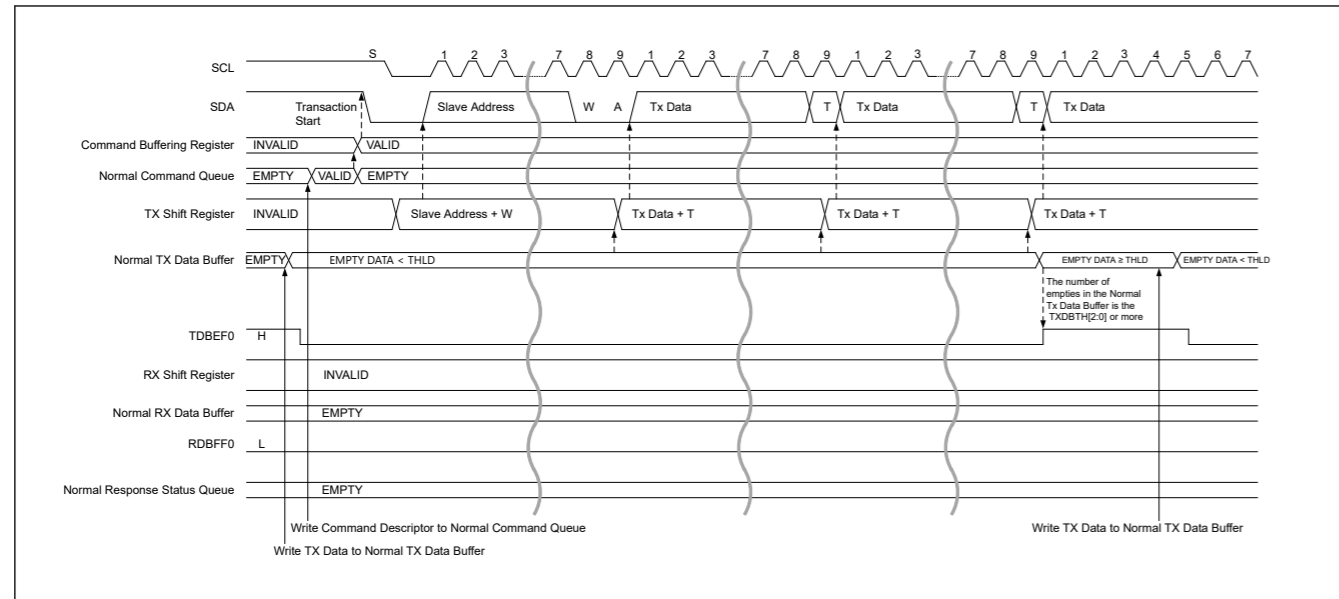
SCL
S
1 2 3 7 8 9 1 2 3 7 8 9 1 2 3 7 8 9 1 2 3 4 5 6 7

SDA
Transaction Start
Slave Address
W A
Tx Data
T
Tx Data
T
Tx Data

Command Buffering Register
INVALID
VALID

Normal Command Queue
EMPTY
VALID
EMPTY

TX Shift Register
INVALID
Slave Address + W
Tx Data + T
Tx Data + T
Tx Data + T

Normal TX Data Buffer
EMPTY
EMPTY DATA < THLD
EMPTY DATA ≥ THLD
EMPTY DATA < THLD

The number of empties in the Normal Tx Data Buffer is the TXDBTH[2:0] or more

TDBEF0
H

RX Shift Register
INVALID

Normal RX Data Buffer
EMPTY

RDBFF0
L

Normal Response Status Queue
EMPTY

Write Command Descriptor to Normal Command Queue
Write TX Data to Normal TX Data Buffer
Write TX Data to Normal TX Data Buffer